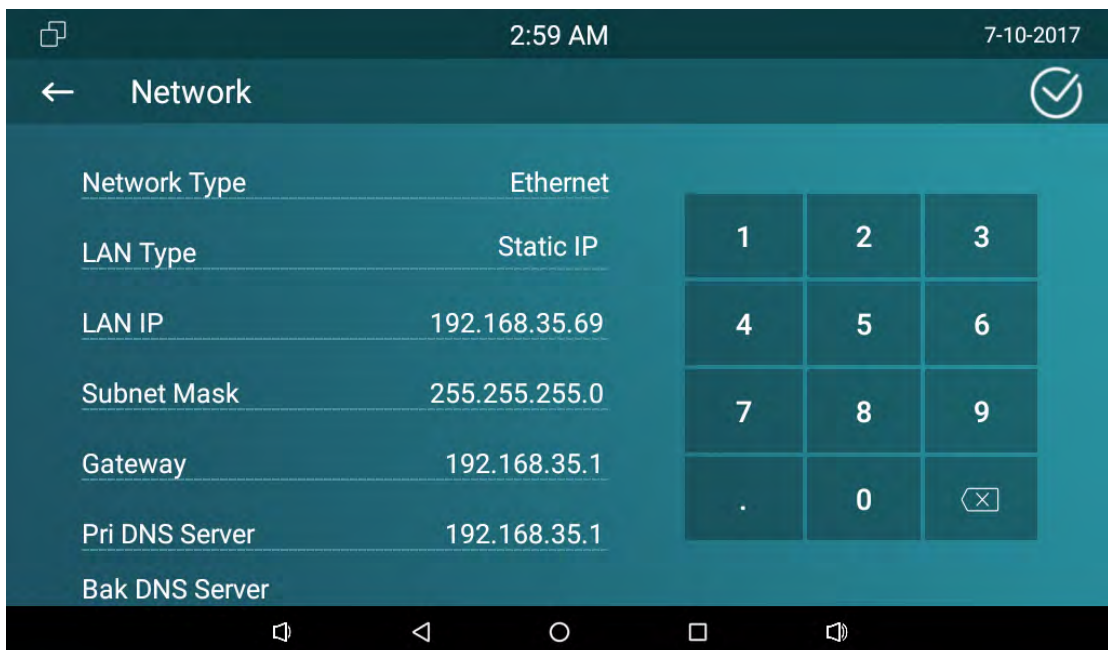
2:59 AM

7-10-2017

← Network

Network Type Ethernet

LAN Type Static IP

LAN IP 192.168.35.69

Subnet Mask 255.255.255.0

Gateway 192.168.35.1

Pri DNS Server 192.168.35.1

Bak DNS Server

| 1 | 2 | 3 |
|---|---|---|
| 4 | 5 | 6 |
| 7 | 8 | 9 |
| . | 0 | |